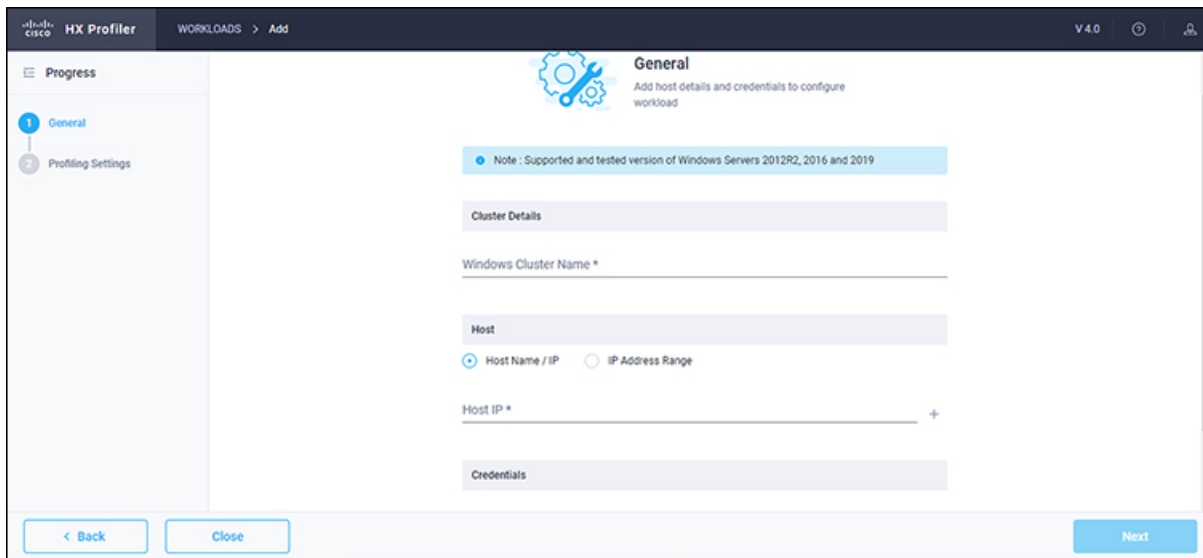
cisco HX Profiler

WORKLOADS > Add

V 4.0

Progress

1 General

2 Profiling Settings

General

Add host details and credentials to configure workload

Note : Supported and tested version of Windows Servers 2012R2, 2016 and 2019

Cluster Details

Windows Cluster Name *

Host

Host Name / IP

IP Address Range

Host IP *

+

Credentials

< Back

Close

Next